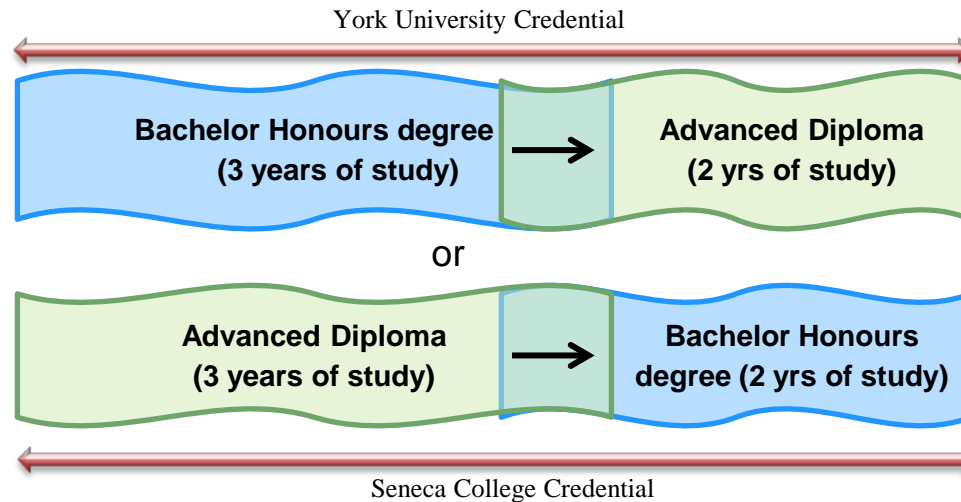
York University Credential

Bachelor Honours degree (3 years of study)

Advanced Diploma (2 yrs of study)

or

Advanced Diploma (3 years of study)

Bachelor Honours degree (2 yrs of study)

Seneca College Credential